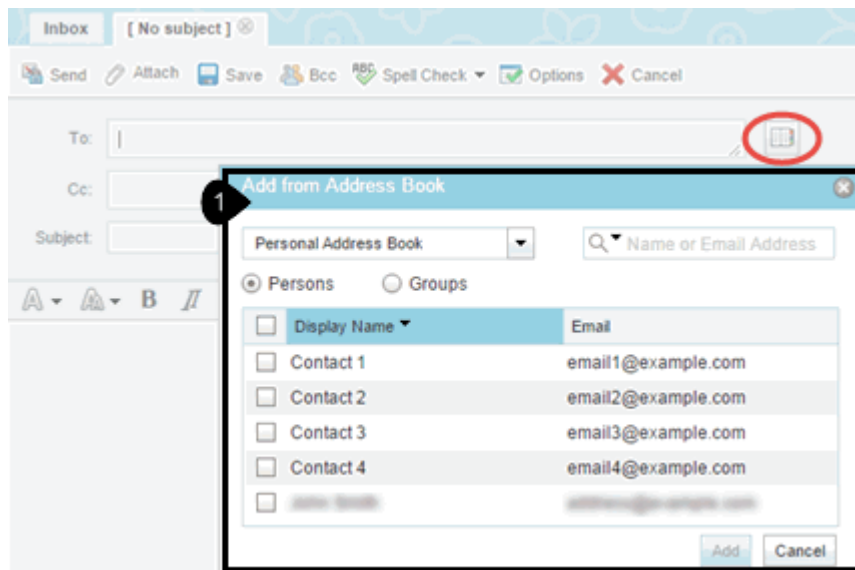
Inbox [ No subject ]

Send Attach Save Bcc Spell Check Options Cancel

To:

Cc:

Subject:

1 Add from Address Book

Personal Address Book

Name or Email Address

Persons Groups

| | Display Name | Email |
|---|---|---|
| | Contact 1 | email1@example.com |
| | Contact 2 | email2@example.com |
| | Contact 3 | email3@example.com |
| | Contact 4 | email4@example.com |
| | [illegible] | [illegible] |

Add Cancel